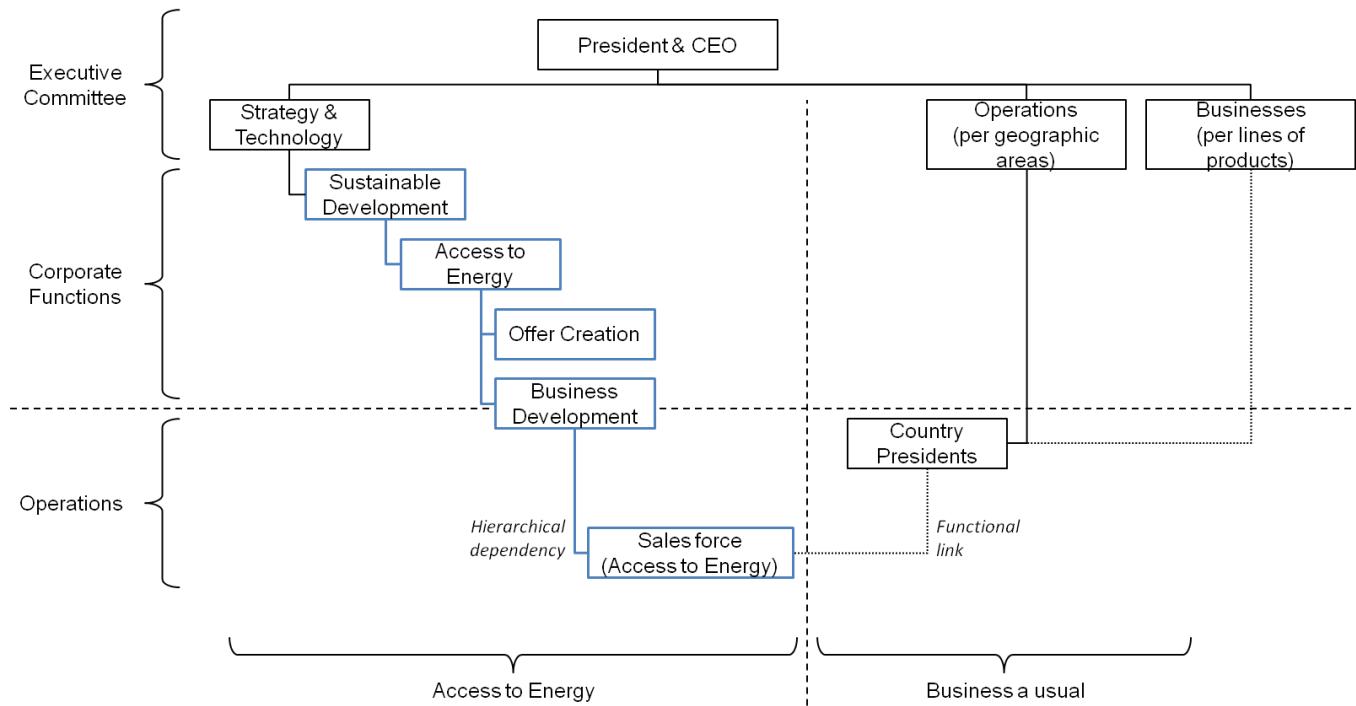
President & CEO

Executive Committee

Strategy & Technology

Operations (per geographic areas)

Businesses (per lines of products)

Corporate Functions

Sustainable Development

Access to Energy

Offer Creation

Business Development

Operations

Country Presidents

Hierarchical dependency

Sales force (Access to Energy)

Functional link

Access to Energy

Business a usual